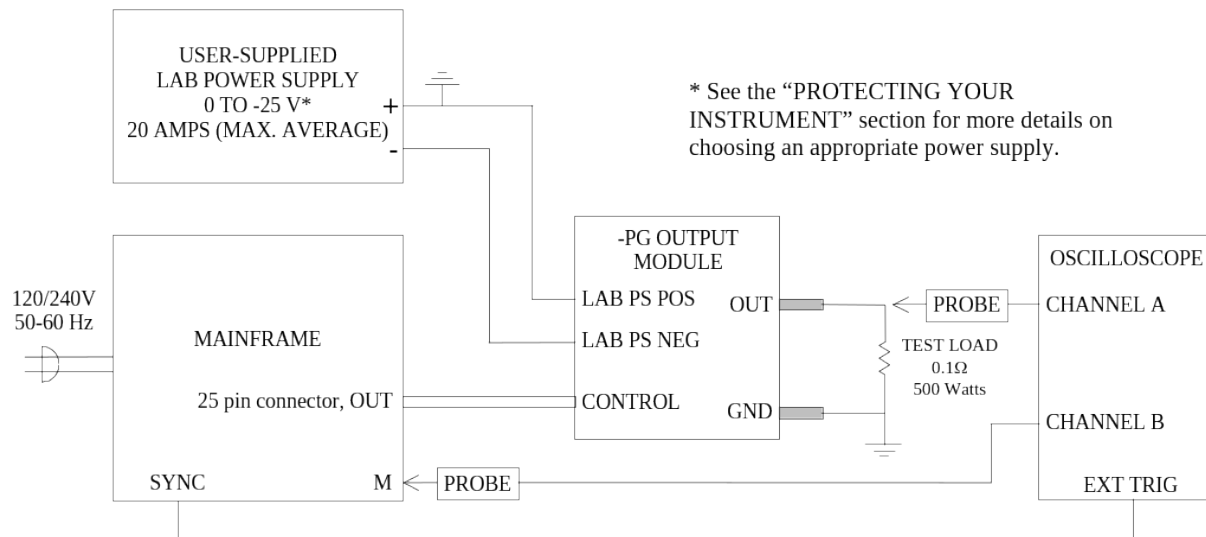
USER-SUPPLIED
LAB POWER SUPPLY
0 TO -25 V*
20 AMPS (MAX. AVERAGE)

+

-

* See the “PROTECTING YOUR INSTRUMENT” section for more details on choosing an appropriate power supply.

120/240V
50-60 Hz

MAINFRAME

25 pin connector, OUT

SYNC

M

PROBE

-PG OUTPUT
MODULE

LAB PS POS

LAB PS NEG

CONTROL

OUT

GND

TEST LOAD
0.1Ω
500 Watts

PROBE

OSCILLOSCOPE

CHANNEL A

CHANNEL B

EXT TRIG